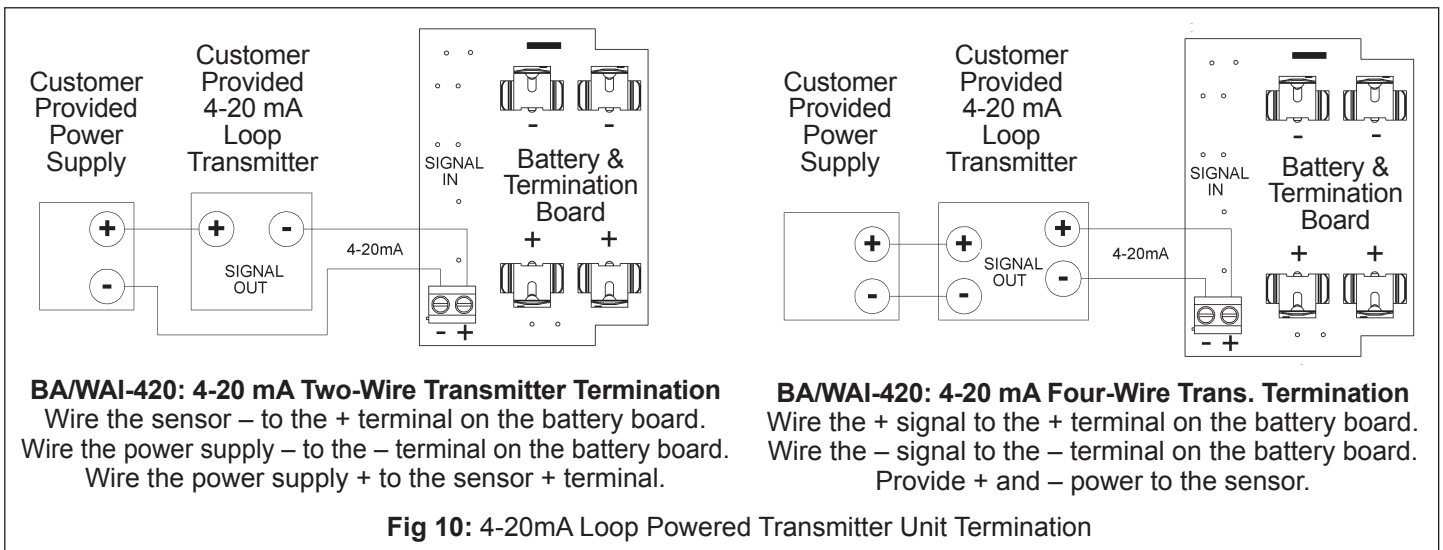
Customer Provided Power Supply

Customer Provided 4-20 mA Loop Transmitter

+

+

-

-

SIGNAL OUT

4-20mA

SIGNAL IN

Battery & Termination Board

-

-

+

+

- +

Customer Provided Power Supply

Customer Provided 4-20 mA Loop Transmitter

+

+

+

-

-

-

SIGNAL OUT

4-20mA

SIGNAL IN

Battery & Termination Board

-

-

+

+

- +

**BA/WAI-420: 4-20 mA Two-Wire Transmitter Termination**
Wire the sensor – to the + terminal on the battery board.
Wire the power supply – to the – terminal on the battery board.
Wire the power supply + to the sensor + terminal.

**BA/WAI-420: 4-20 mA Four-Wire Trans. Termination**
Wire the + signal to the + terminal on the battery board.
Wire the – signal to the – terminal on the battery board.
Provide + and – power to the sensor.

**Fig 10:** 4-20mA Loop Powered Transmitter Unit Termination